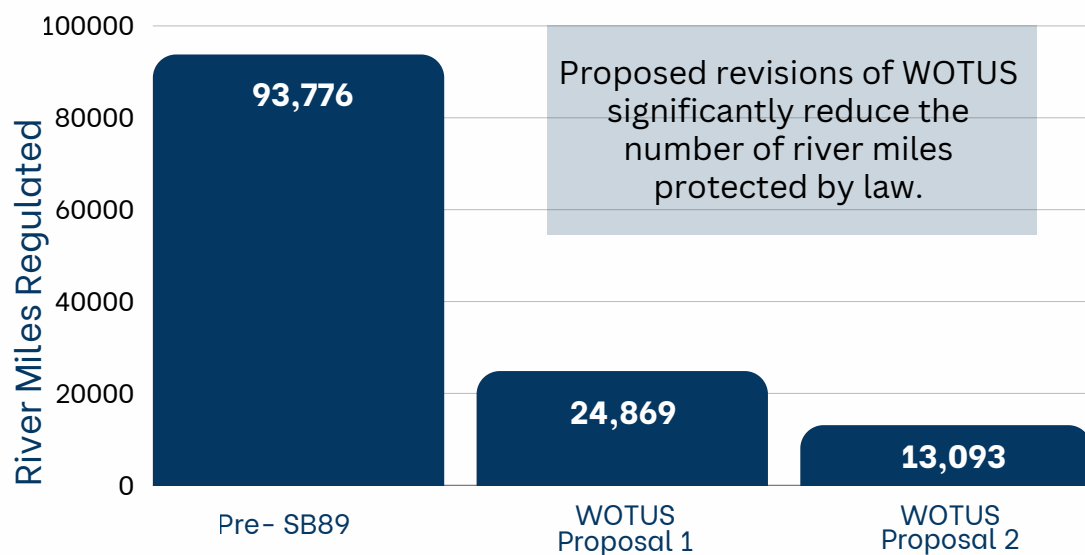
River Miles Regulated

100000
80000
60000
40000
20000
0

93,776

Proposed revisions of WOTUS significantly reduce the number of river miles protected by law.

24,869

13,093

Pre- SB89

WOTUS Proposal 1

WOTUS Proposal 2